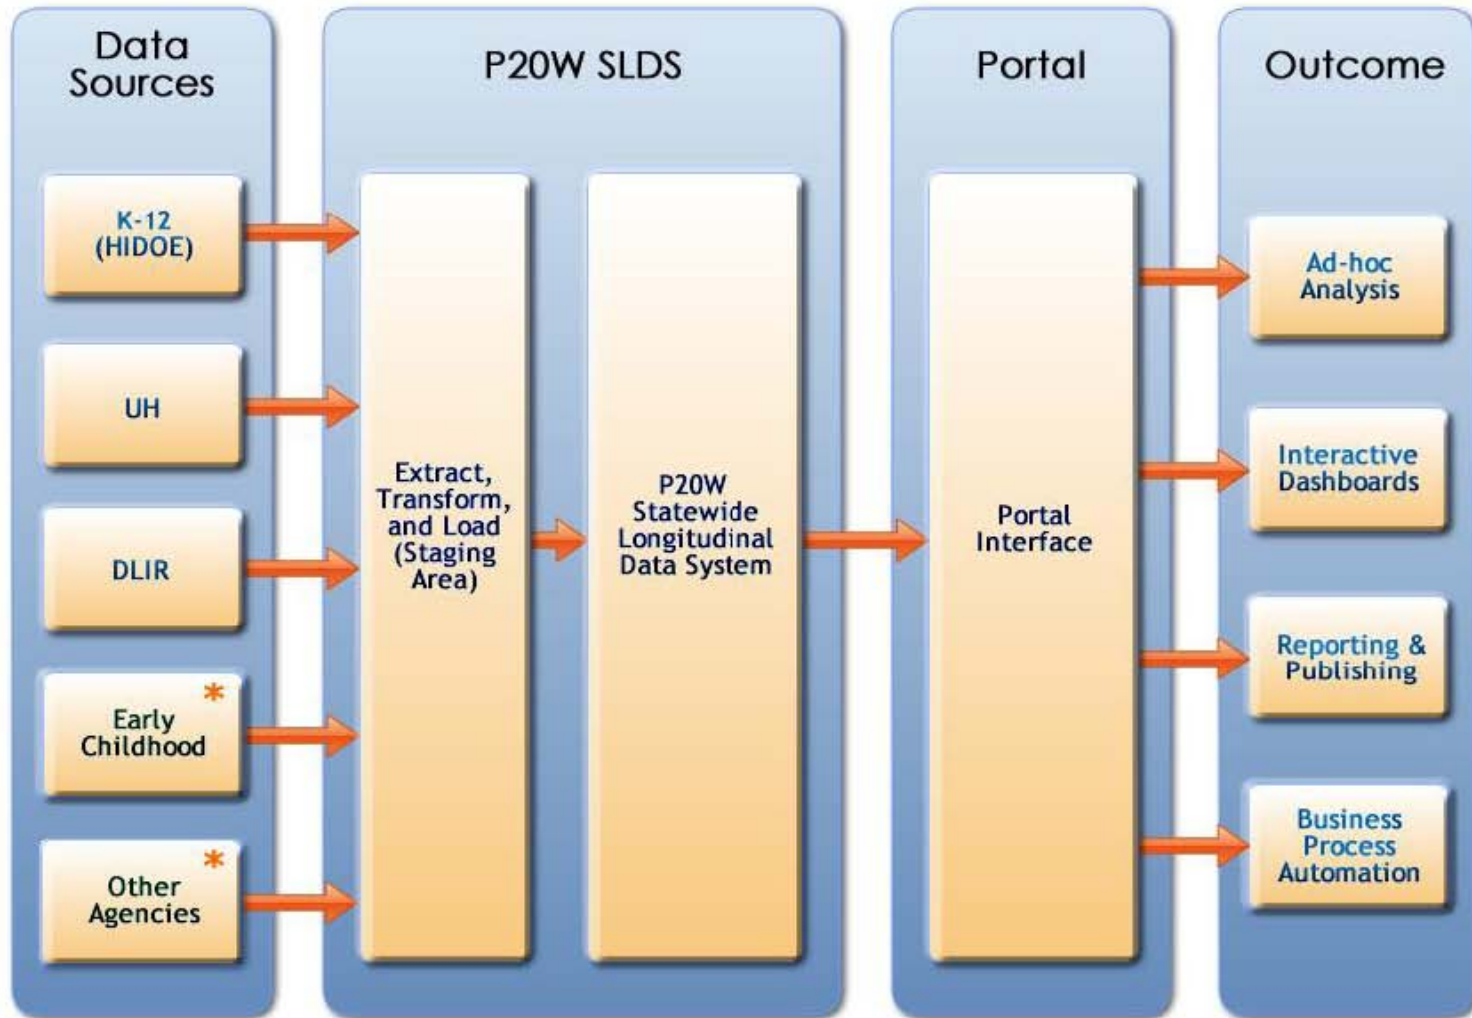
Data Sources

K-12 (HIDOE)

UH

DLIR

Early Childhood *

Other Agencies *

P20W SLDS

Extract, Transform, and Load (Staging Area)

P20W Statewide Longitudinal Data System

Portal

Portal Interface

Outcome

Ad-hoc Analysis

Interactive Dashboards

Reporting & Publishing

Business Process Automation